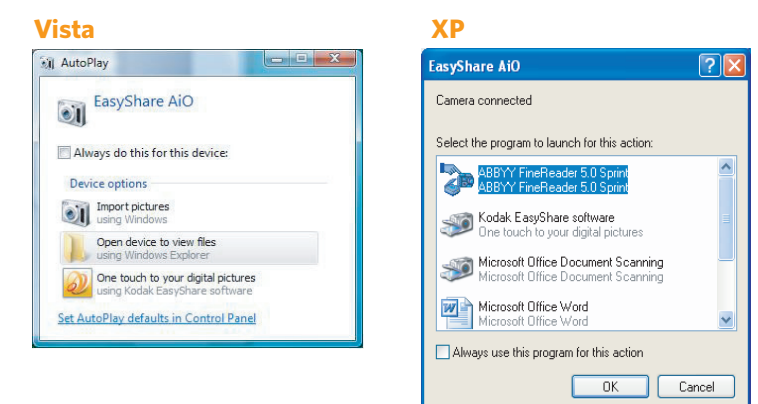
Vista

AutoPlay

EasyShare AiO

Always do this for this device:

Device options

Import pictures
using Windows

Open device to view files
using Windows Explorer

One touch to your digital pictures
using Kodak EasyShare software

Set AutoPlay defaults in Control Panel

XP

EasyShare AiO

Camera connected

Select the program to launch for this action:

ABBYY FineReader 5.0 Sprint
ABBYY FineReader 5.0 Sprint

Kodak EasyShare software
One touch to your digital pictures

Microsoft Office Document Scanning
Microsoft Office Document Scanning

Microsoft Office Word
Microsoft Office Word

Always use this program for this action

OK

Cancel